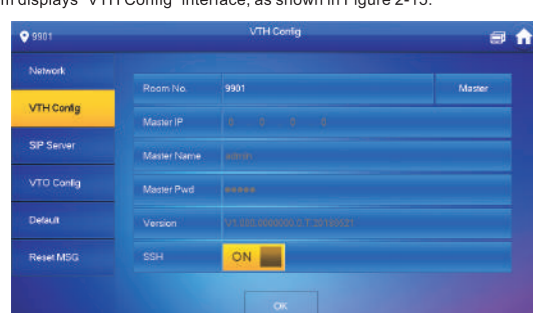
m displays "VTH Config" interface, as shown in Figure 2-15.

9901

VTH Config

Network

VTH Config

SIP Server

VTO Config

Default

Reset MSG

Room No. 9901 Master

Master IP 0 . 0 . 0 . 0

Master Name admin

Master Pwd ●●●●●

Version V1.000.0000000.0.T.20180621

SSH ON

OK